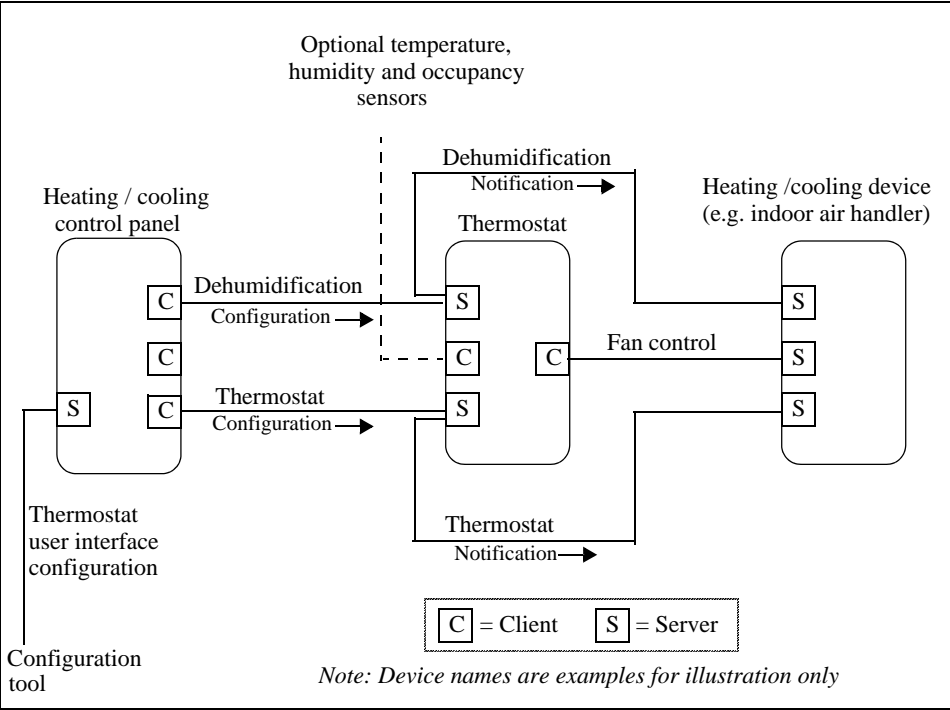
Optional temperature, humidity and occupancy sensors

Dehumidification
Notification

Heating / cooling control panel

Thermostat

Heating /cooling device (e.g. indoor air handler)

C
Dehumidification
Configuration

S

S

C

C

C

Fan control

S

S

S

C

Thermostat
Configuration

S

S

Thermostat user interface configuration

Thermostat
Notification

C = Client
S = Server

Configuration tool

*Note: Device names are examples for illustration only*